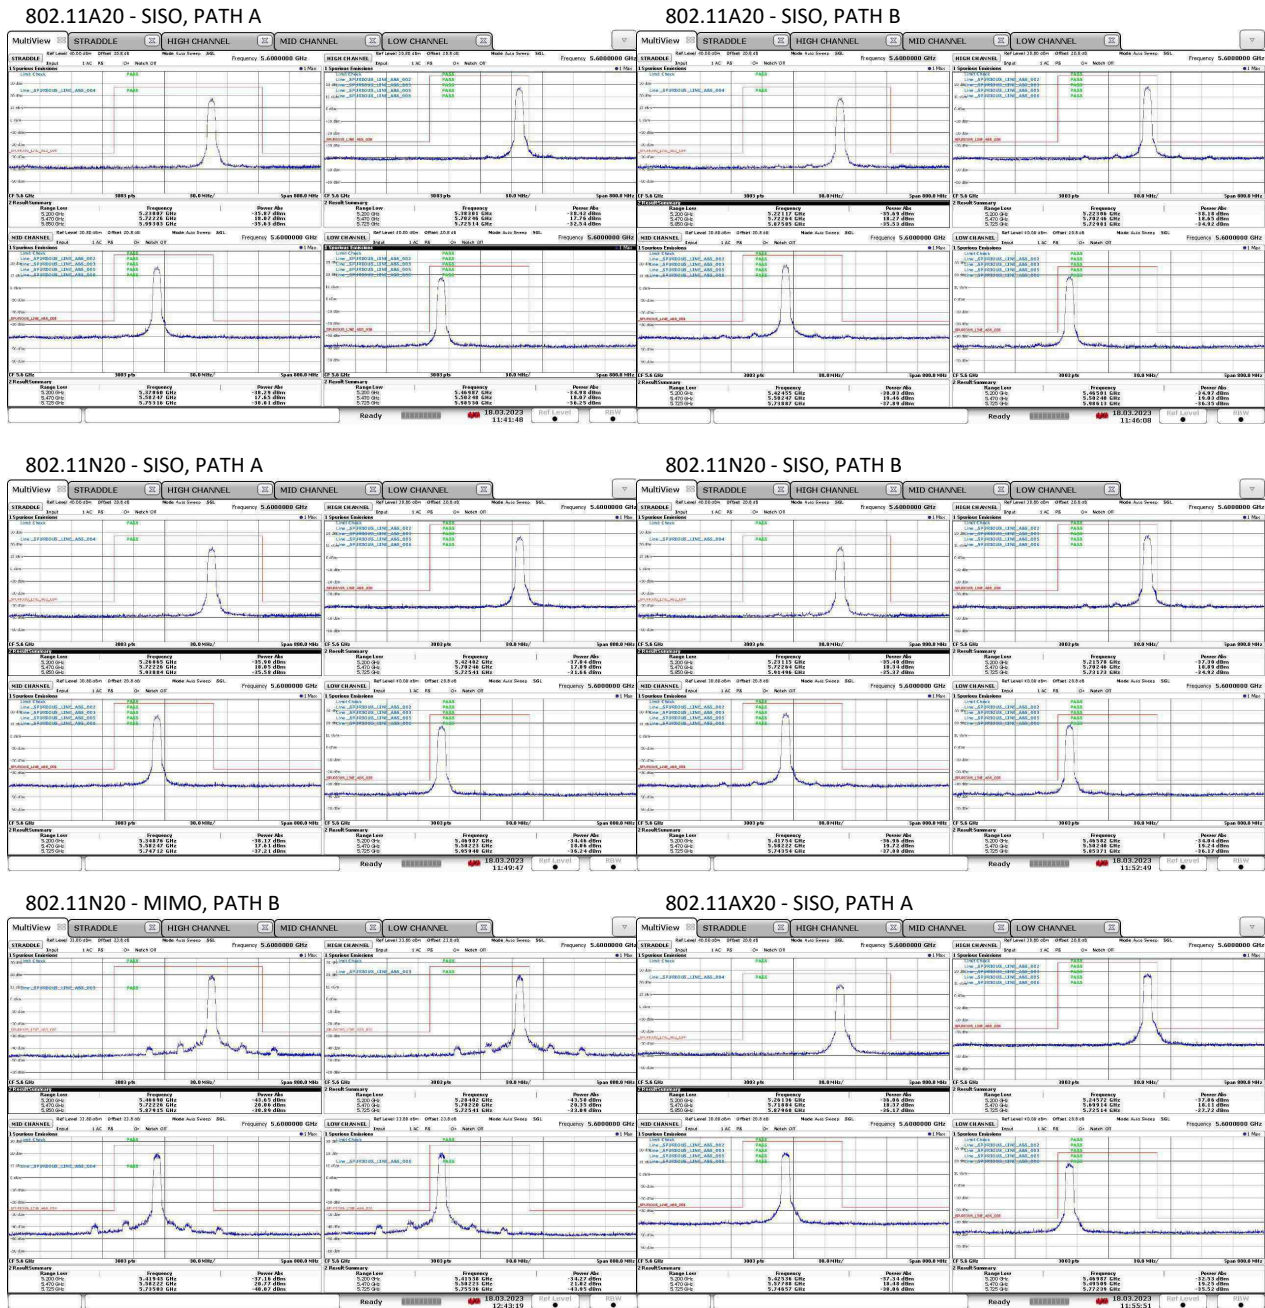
802.11A20 - SISO, PATH A

MultiView STRADDLE HIGH CHANNEL MID CHANNEL LOW CHANNEL

Frequency 5.6000000 GHz

STRADDLE

HIGH CHANNEL

MID CHANNEL

LOW CHANNEL

Frequency 5.6000000 GHz

Ready 18.03.2023 11:41:48

802.11A20 - SISO, PATH B

MultiView STRADDLE HIGH CHANNEL MID CHANNEL LOW CHANNEL

Frequency 5.6000000 GHz

Ready 18.03.2023 11:46:08

802.11N20 - SISO, PATH A

MultiView STRADDLE HIGH CHANNEL MID CHANNEL LOW CHANNEL

Frequency 5.6000000 GHz

Ready 18.03.2023 11:49:47

802.11N20 - SISO, PATH B

MultiView STRADDLE HIGH CHANNEL MID CHANNEL LOW CHANNEL

Frequency 5.6000000 GHz

Ready 18.03.2023 11:52:49

802.11N20 - MIMO, PATH B

MultiView STRADDLE HIGH CHANNEL MID CHANNEL LOW CHANNEL

Frequency 5.6000000 GHz

Ready 18.03.2023 12:43:19

802.11AX20 - SISO, PATH A

MultiView STRADDLE HIGH CHANNEL MID CHANNEL LOW CHANNEL

Frequency 5.6000000 GHz

Ready 18.03.2023 11:55:51